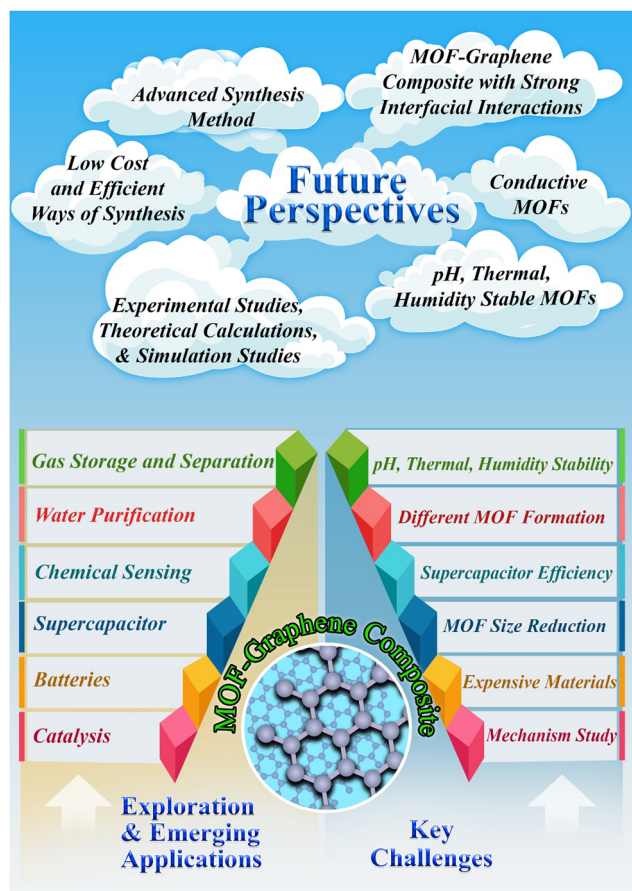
Advanced Synthesis Method

MOF-Graphene Composite with Strong Interfacial Interactions

Low Cost and Efficient Ways of Synthesis

Future Perspectives

Conductive MOFs

pH, Thermal, Humidity Stable MOFs

Experimental Studies, Theoretical Calculations, & Simulation Studies

Gas Storage and Separation

Water Purification

Chemical Sensing

Supercapacitor

Batteries

Catalysis

pH, Thermal, Humidity Stability

Different MOF Formation

Supercapacitor Efficiency

MOF Size Reduction

Expensive Materials

Mechanism Study

MOF-Graphene Composite

Exploration & Emerging Applications

Key Challenges